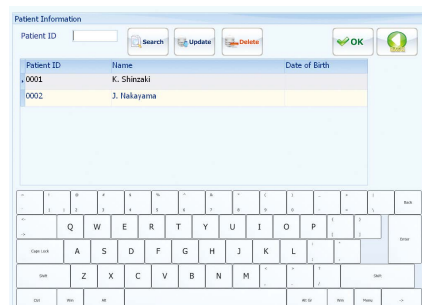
Patient Information

Patient ID

Search

Update

Delete

OK

| Patient ID | Name | Date of Birth |
|---|---|---|
| 0001 | K. Shinzaki | |
| 0002 | J. Nakayama | |

Back

Q W E R T Y U I O P

Enter

Caps Lock

A S D F G H J K L

Shift

Z X C V B N M

Shift

Ctrl

Win

Alt

Alt Gr

Win

Menu